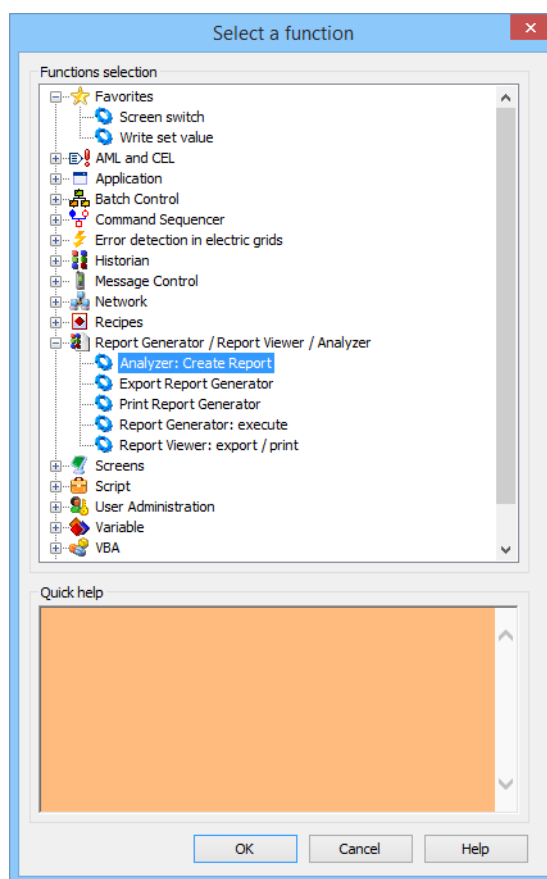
Select a function

Functions selection

Favorites
Screen switch
Write set value
AML and CEL
Application
Batch Control
Command Sequencer
Error detection in electric grids
Historian
Message Control
Network
Recipes
Report Generator / Report Viewer / Analyzer
Analyzer: Create Report
Export Report Generator
Print Report Generator
Report Generator: execute
Report Viewer: export / print
Screens
Script
User Administration
Variable
VBA

Quick help

OK
Cancel
Help